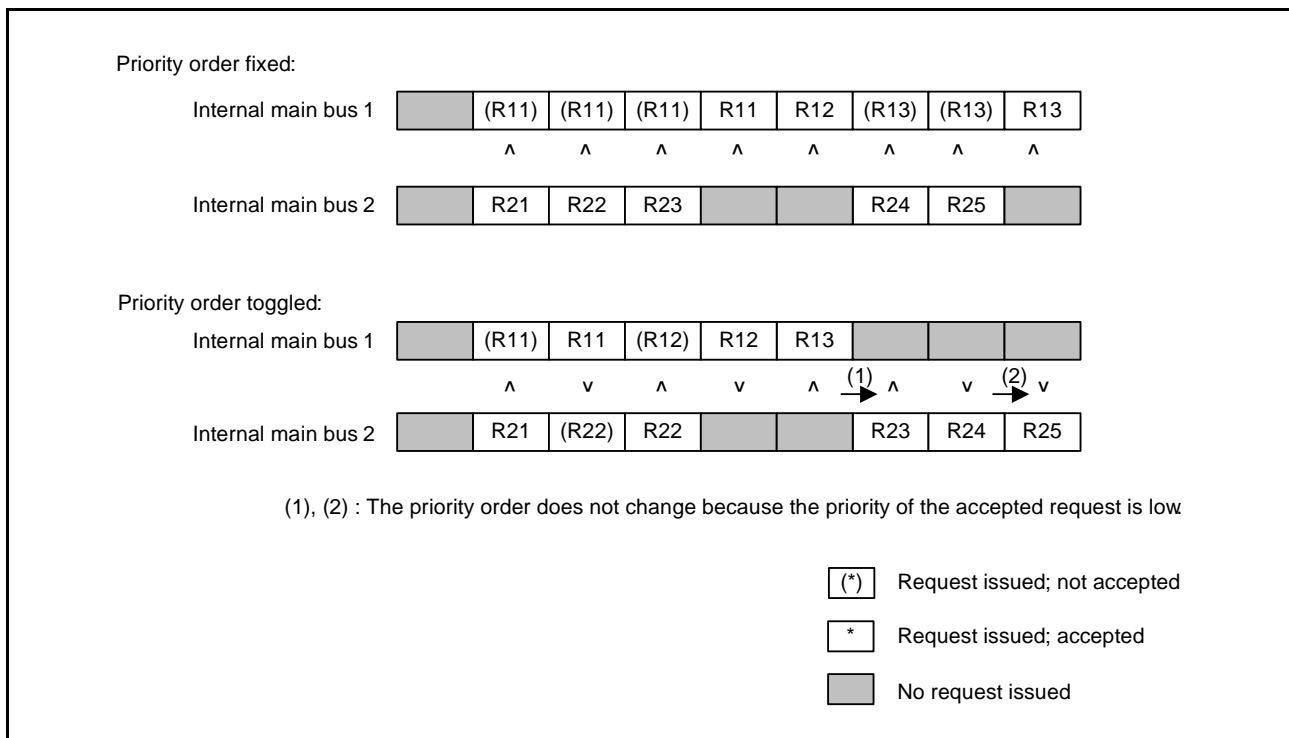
Priority order fixed:

Internal main bus 1 | | (R11) | (R11) | (R11) | R11 | R12 | (R13) | (R13) | R13

^ ^ ^ ^ ^ ^ ^ ^

Internal main bus 2 | | R21 | R22 | R23 | | | R24 | R25 |

Priority order toggled:

Internal main bus 1 | | (R11) | R11 | (R12) | R12 | R13 | | |

^ v ^ v ^ (1) ^ v (2) v

Internal main bus 2 | | R21 | (R22) | R22 | | | R23 | R24 | R25

(1), (2) : The priority order does not change because the priority of the accepted request is low.

(*) Request issued; not accepted

* Request issued; accepted

No request issued